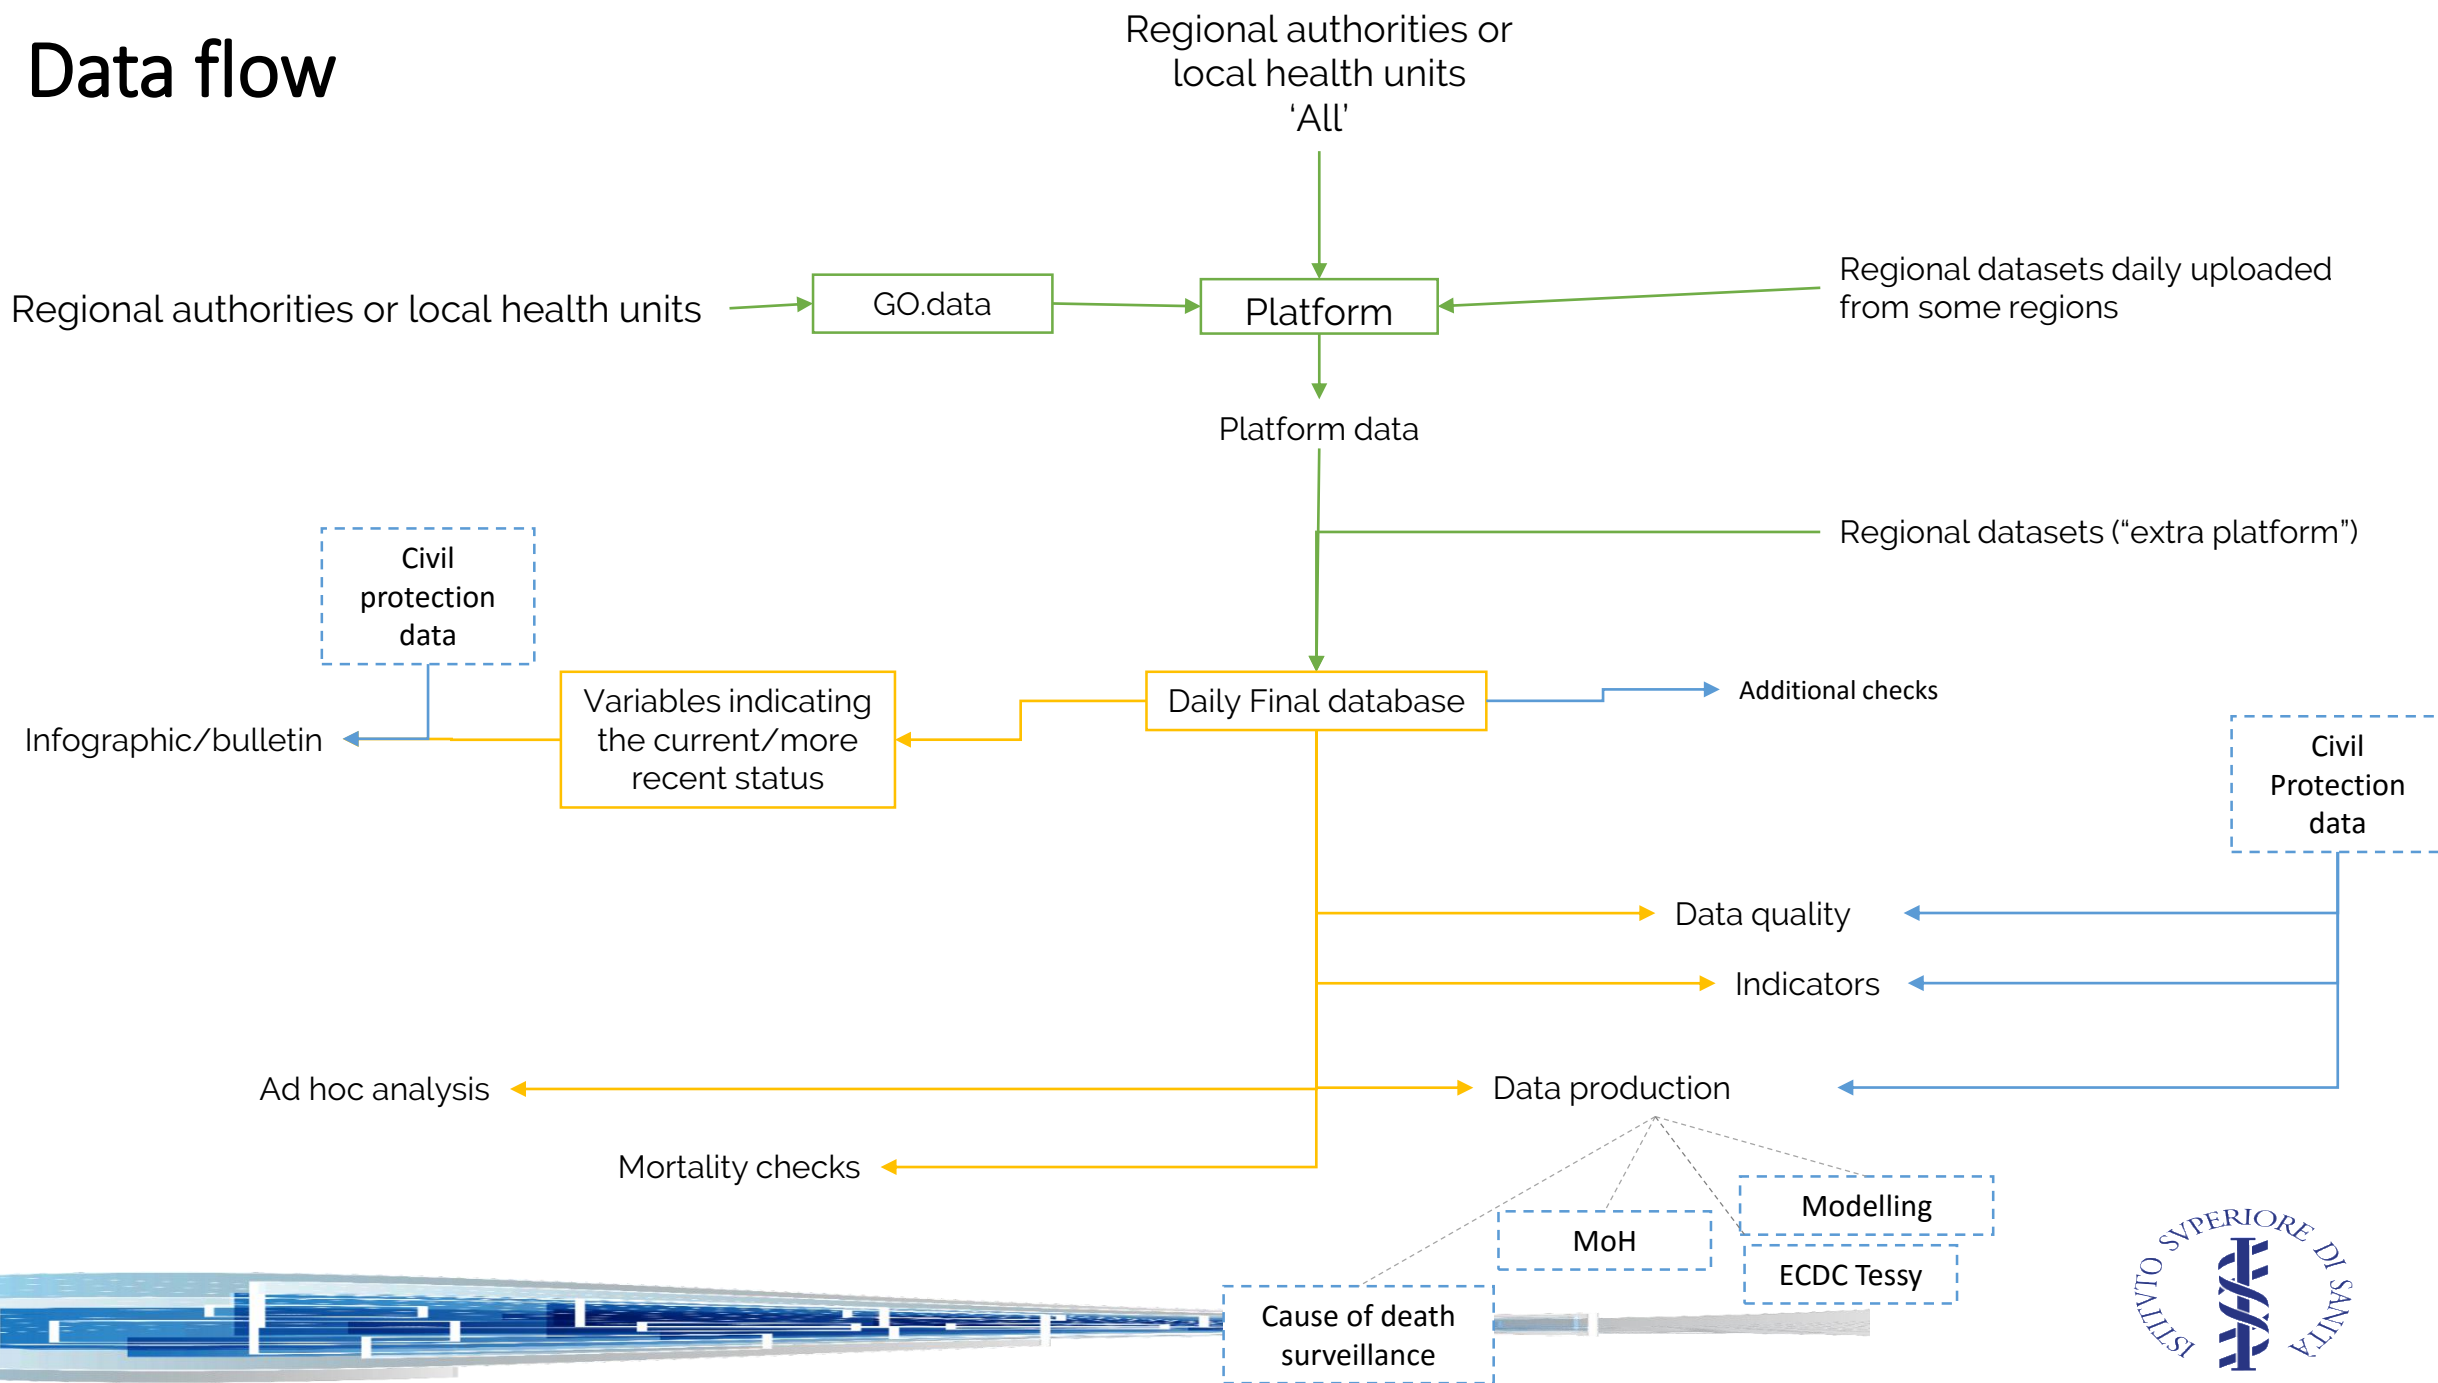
Data flow

Regional authorities or local health units 'All'

Regional authorities or local health units

GO.data

Platform

Regional datasets daily uploaded from some regions

Platform data

Regional datasets ("extra platform")

Civil protection data

Infographic/bulletin

Variables indicating the current/more recent status

Daily Final database

Additional checks

Civil Protection data

Data quality

Indicators

Ad hoc analysis

Data production

Mortality checks

Modelling

MoH

ECDC Tessy

Cause of death surveillance

ISTITVTO SVPERIORE DI SANITÀ